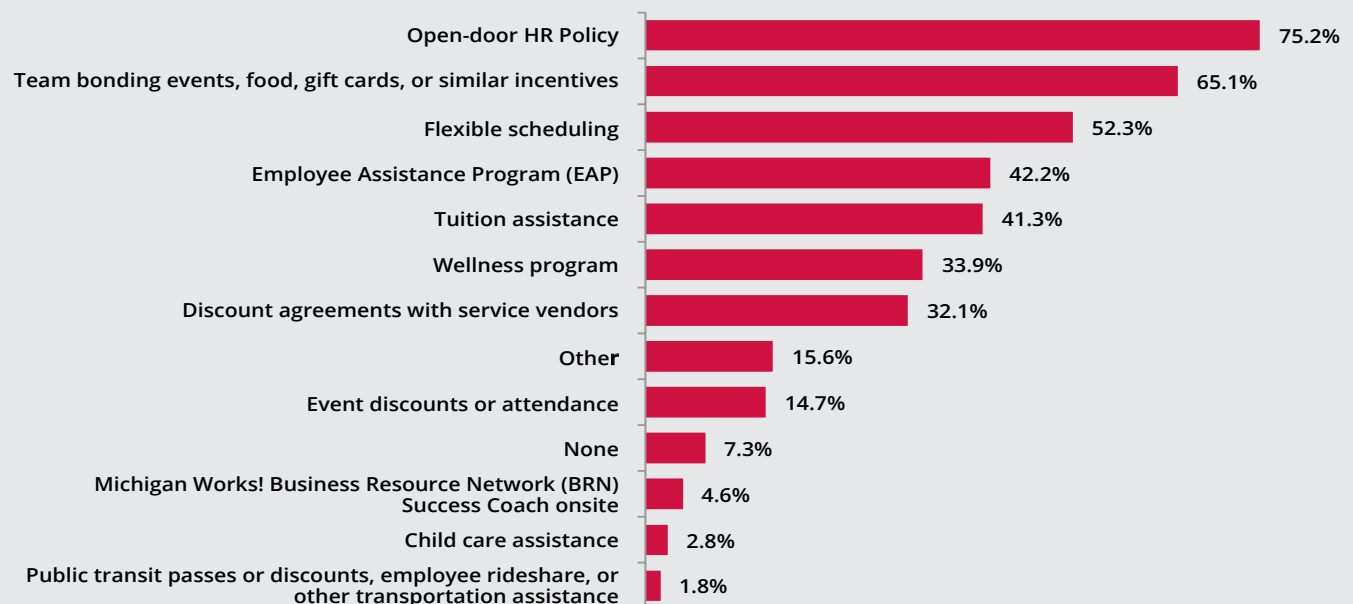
Open-door HR Policy 75.2%
Team bonding events, food, gift cards, or similar incentives 65.1%
Flexible scheduling 52.3%
Employee Assistance Program (EAP) 42.2%
Tuition assistance 41.3%
Wellness program 33.9%
Discount agreements with service vendors 32.1%
Other 15.6%
Event discounts or attendance 14.7%
None 7.3%
Michigan Works! Business Resource Network (BRN) Success Coach onsite 4.6%
Child care assistance 2.8%
Public transit passes or discounts, employee rideshare, or other transportation assistance 1.8%